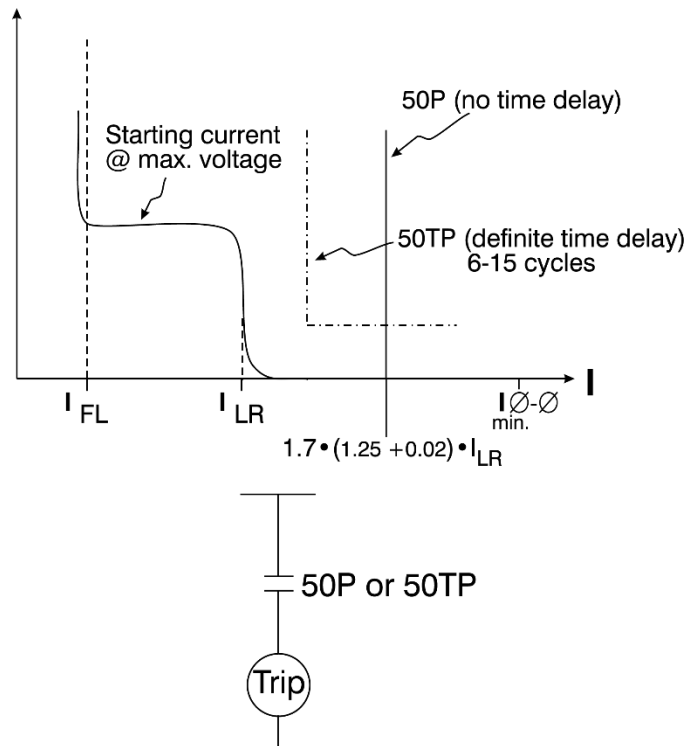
Starting current @ max. voltage

50P (no time delay)

50TP (definite time delay) 6-15 cycles

$I_{FL}$

$I_{LR}$

$I_{\emptyset-\emptyset \text{ min.}}$

I

$1.7 \cdot (1.25 + 0.02) \cdot I_{LR}$

50P or 50TP

Trip